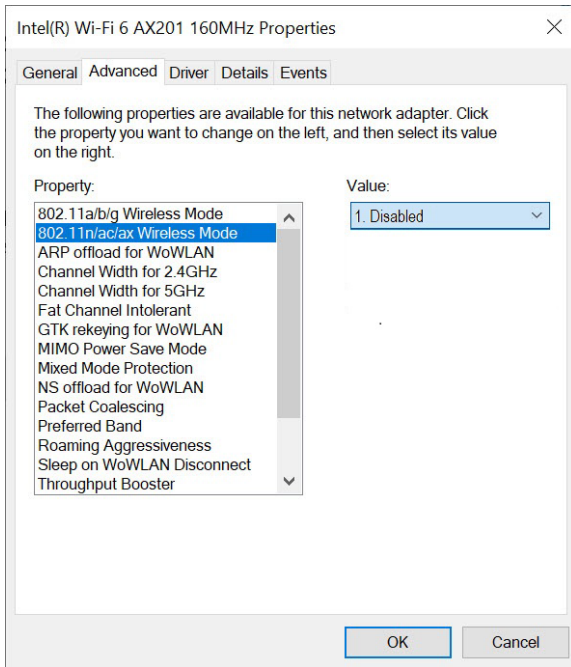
Intel(R) Wi-Fi 6 AX201 160MHz Properties

General Advanced Driver Details Events

The following properties are available for this network adapter. Click the property you want to change on the left, and then select its value on the right.

Property:

802.11a/b/g Wireless Mode
802.11n/ac/ax Wireless Mode
ARP offload for WoWLAN
Channel Width for 2.4GHz
Channel Width for 5GHz
Fat Channel Intolerant
GTK rekeying for WoWLAN
MIMO Power Save Mode
Mixed Mode Protection
NS offload for WoWLAN
Packet Coalescing
Preferred Band
Roaming Aggressiveness
Sleep on WoWLAN Disconnect
Throughput Booster

Value:

1. Disabled

OK Cancel